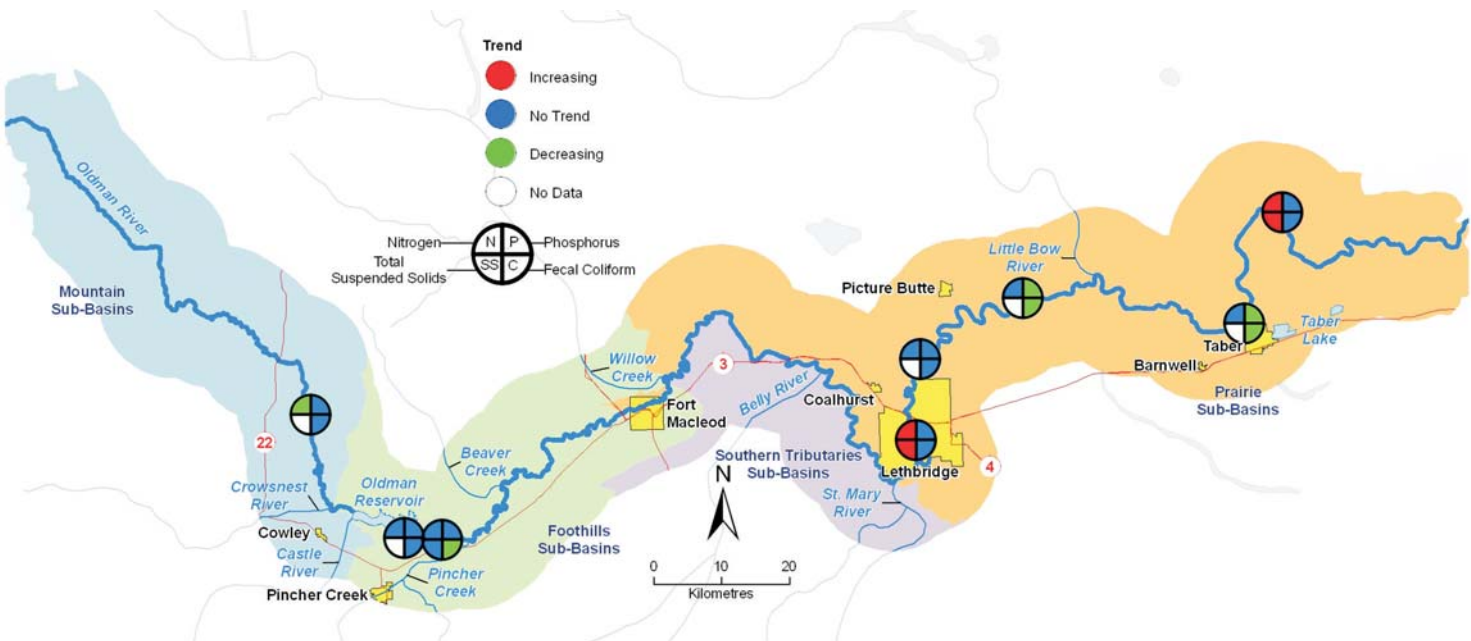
Trend
Increasing
No Trend
Decreasing
No Data

Nitrogen
Phosphorus
Total Suspended Solids
Fecal Coliform
N
P
SS
C

Oldman River
Mountain Sub-Basins
22
Crowsnest River
Oldman Reservoir
Cowley
Castle River
Pincher Creek
Pincher Creek
Beaver Creek
Foothills Sub-Basins
Willow Creek
3
Fort Macleod
Belly River
Coalhurst
Southern Tributaries Sub-Basins
St. Mary River
N
0
10
20
Kilometres
Picture Butte
Little Bow River
Lethbridge
4
Taber
Taber Lake
Barnwell
Prairie Sub-Basins